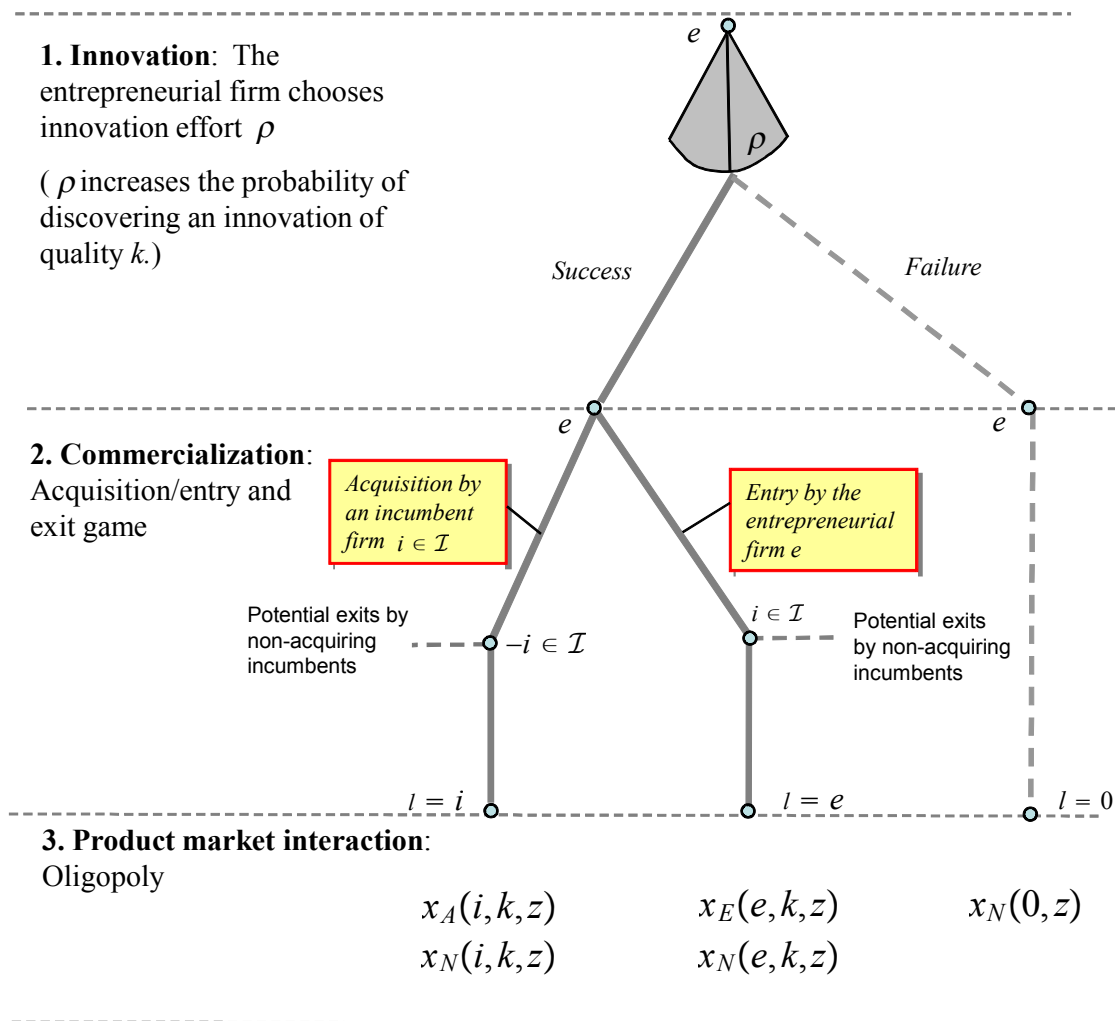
1. Innovation: The entrepreneurial firm chooses innovation effort $\rho$

( $\rho$ increases the probability of discovering an innovation of quality $k$.)

$e$

$\rho$

Success

Failure

$e$

$e$

2. Commercialization: Acquisition/entry and exit game

Acquisition by an incumbent firm $i \in \mathcal{I}$

Entry by the entrepreneurial firm $e$

Potential exits by non-acquiring incumbents

$-i \in \mathcal{I}$

$i \in \mathcal{I}$

Potential exits by non-acquiring incumbents

$l = i$

$l = e$

$l = 0$

3. Product market interaction: Oligopoly

$x_A(i,k,z)$

$x_E(e,k,z)$

$x_N(0,z)$

$x_N(i,k,z)$

$x_N(e,k,z)$